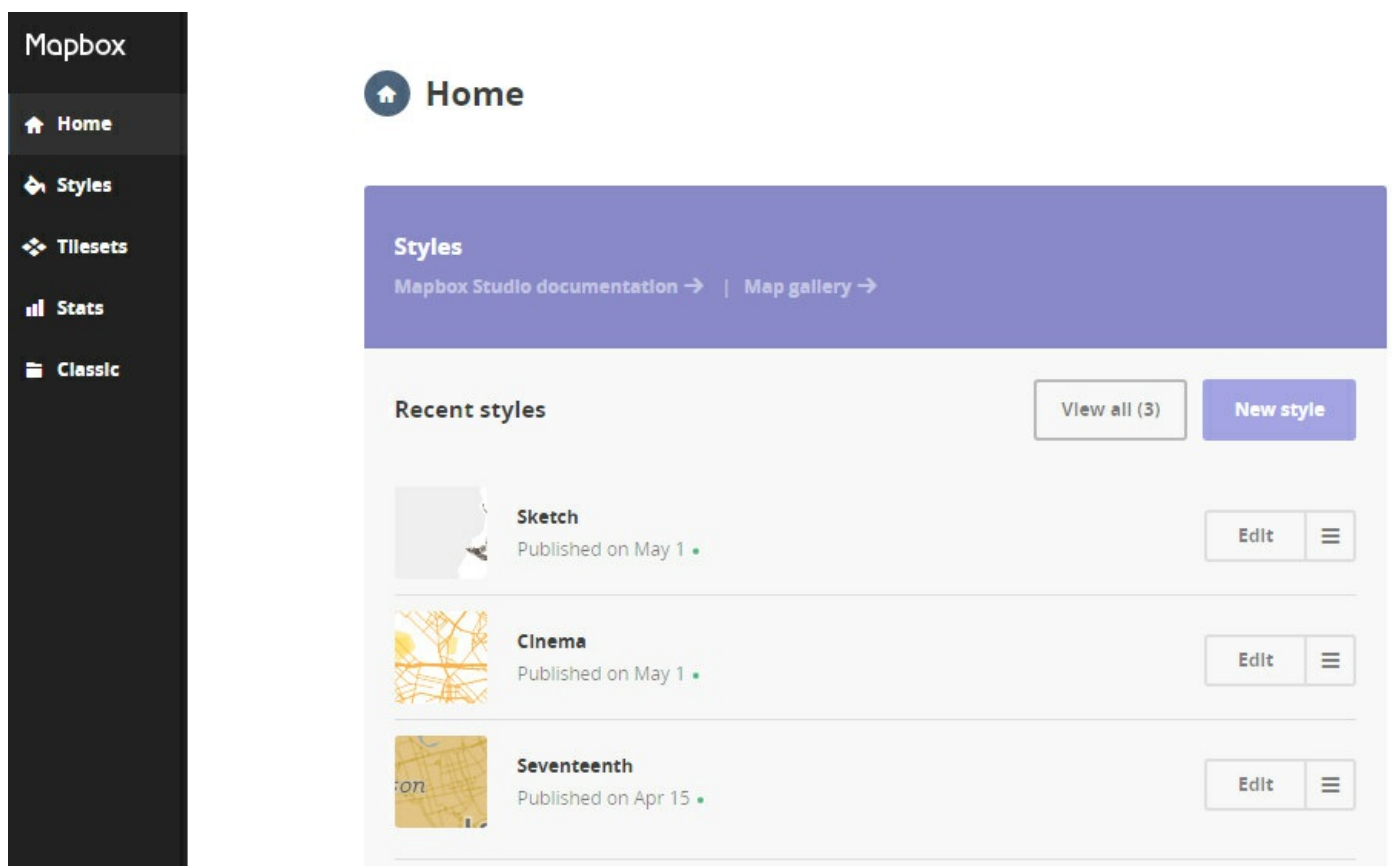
Mapbox

Home
Styles
Tilesets
Stats
Classic

Home

Styles
Mapbox Studio documentation → | Map gallery →

Recent styles

View all (3)

New style

Sketch
Published on May 1

Edit

Cinema
Published on May 1

Edit

Seventeenth
Published on Apr 15

Edit